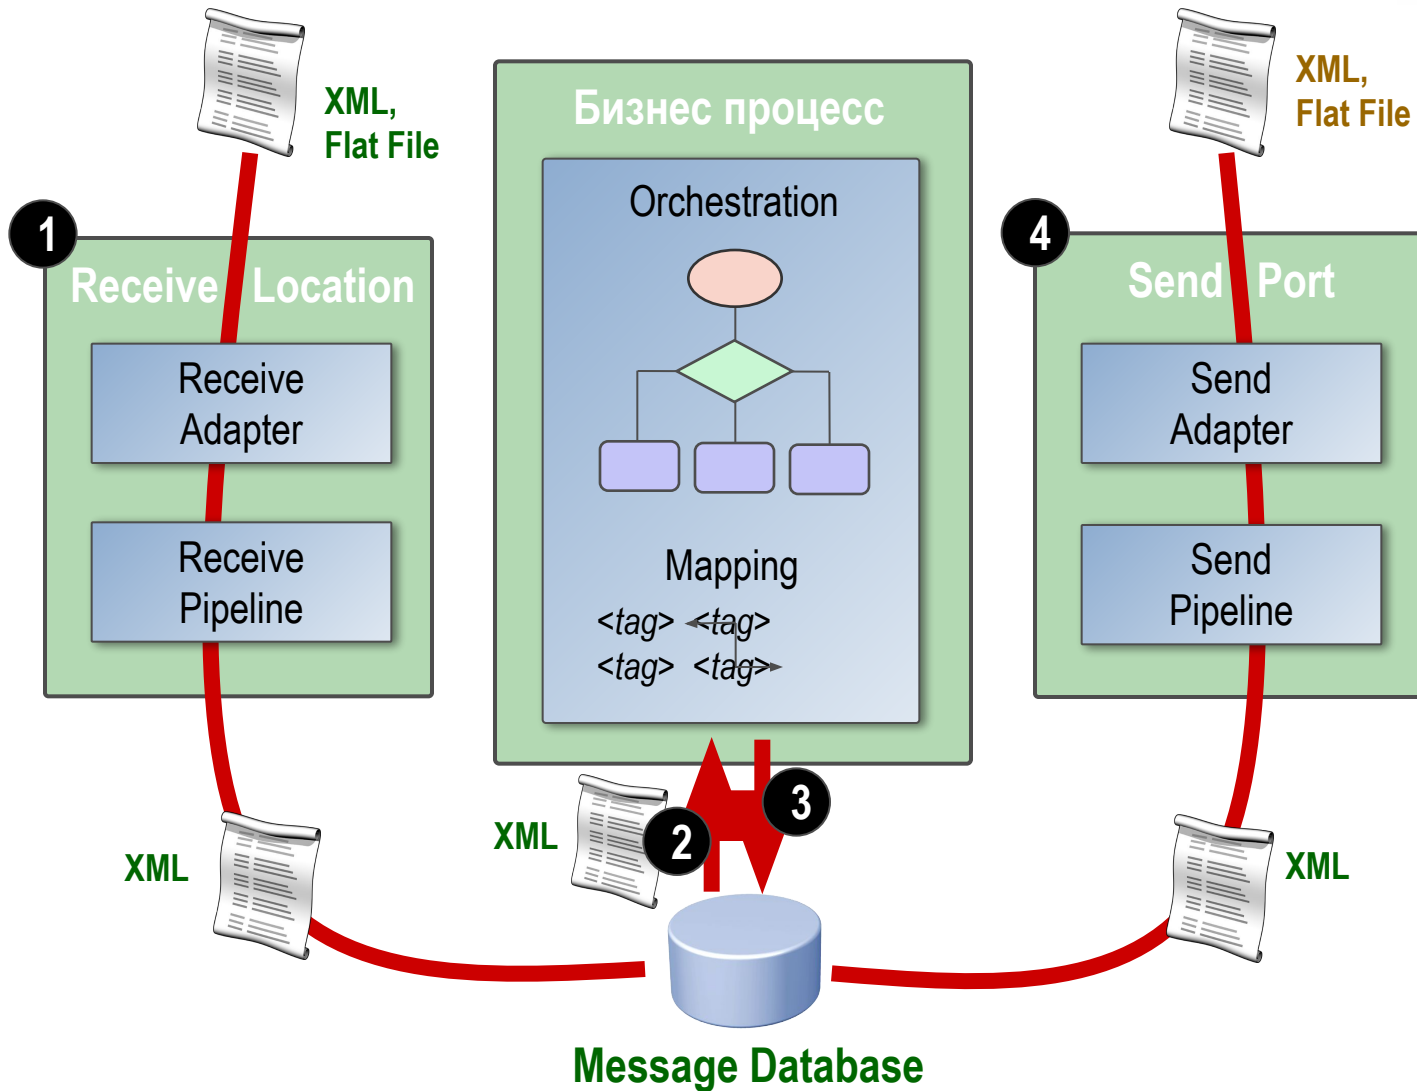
XML, Flat File

1

Receive Location

Receive Adapter

Receive Pipeline

XML

Бизнес процесс

Orchestration

Mapping

<tag> <tag>
<tag> <tag>

XML

2

3

Message Database

XML, Flat File

4

Send Port

Send Adapter

Send Pipeline

XML